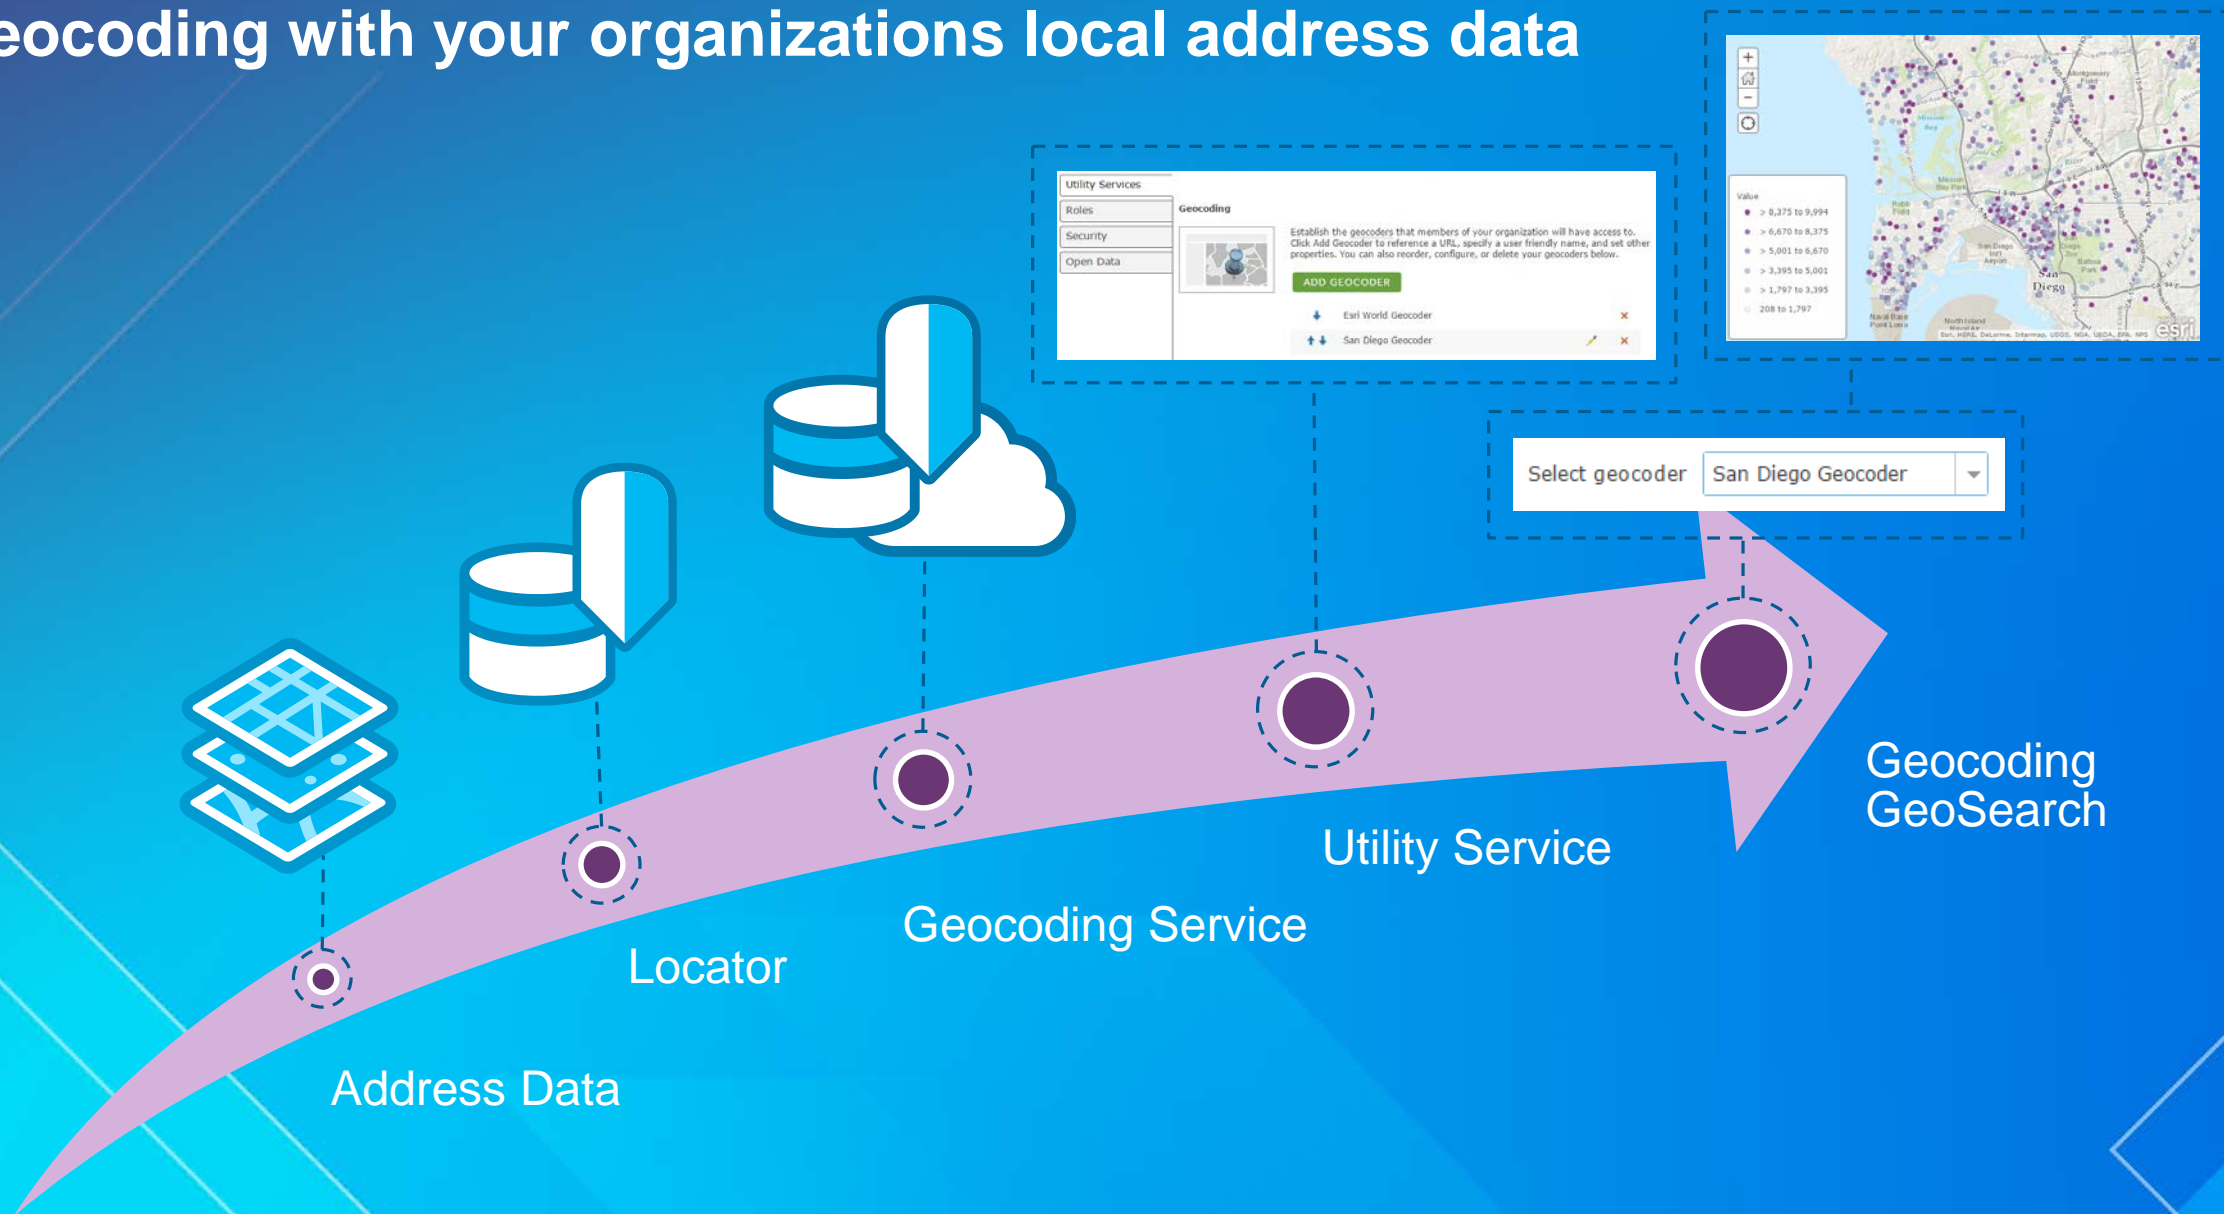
eocoding with your organizations local address data

Utility Services
Roles
Security
Open Data

Geocoding

Establish the geocoders that members of your organization will have access to. Click Add Geocoder to reference a URL, specify a user friendly name, and set other properties. You can also reorder, configure, or delete your geocoders below.

ADD GEOCODER

Esri World Geocoder
San Diego Geocoder

Value
> 8,375 to 9,994
> 6,670 to 8,375
> 5,001 to 6,670
> 3,395 to 5,001
> 1,797 to 3,395
208 to 1,797

San Diego

esri

Select geocoder San Diego Geocoder

Address Data

Locator

Geocoding Service

Utility Service

Geocoding GeoSearch